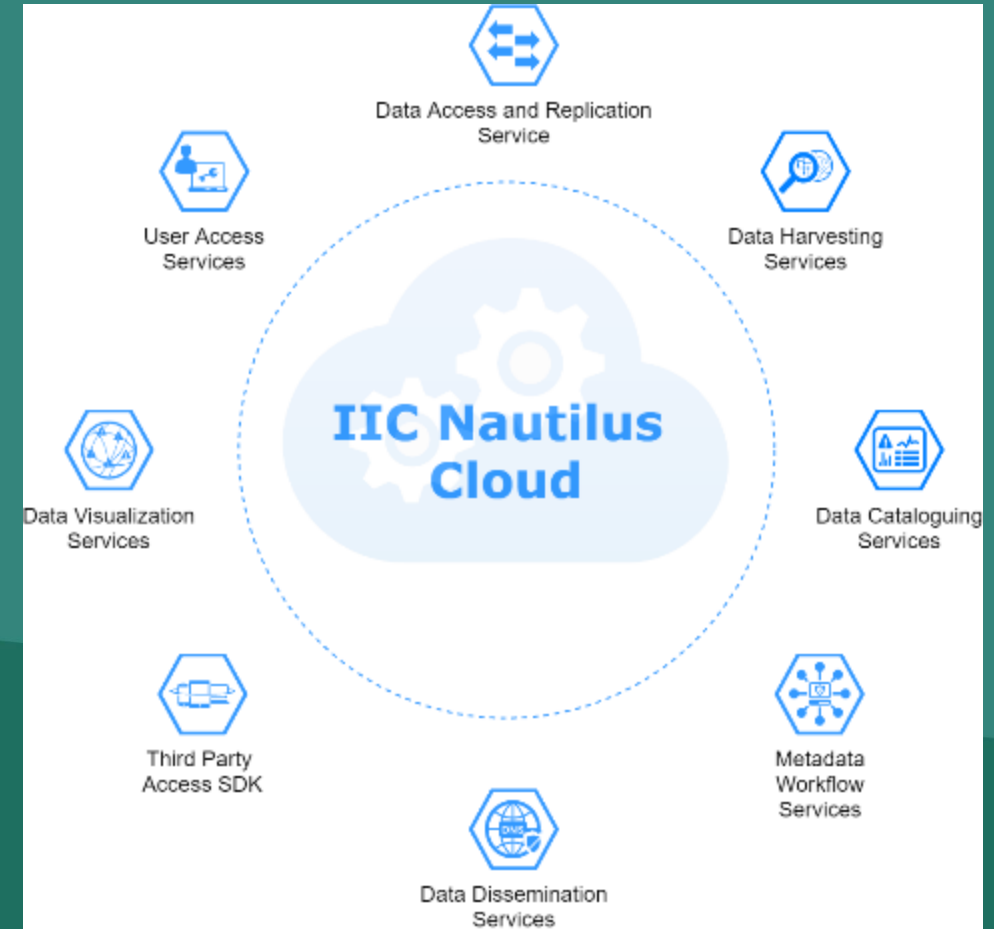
Data Access and Replication Service

User Access Services

Data Harvesting Services

IIC Nautilus Cloud

Data Visualization Services

Data Cataloguing Services

Third Party Access SDK

Metadata Workflow Services

DNS

Data Dissemination Services